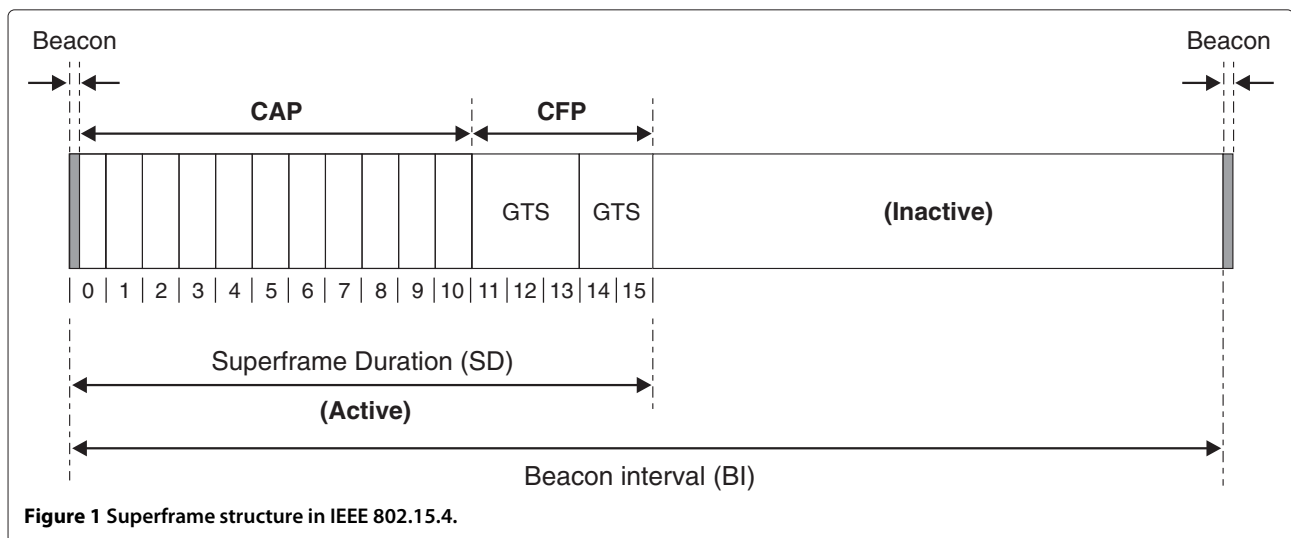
Beacon

Beacon

CAP

CFP

GTS

GTS

(Inactive)

0 | 1 | 2 | 3 | 4 | 5 | 6 | 7 | 8 | 9 | 10 | 11 | 12 | 13 | 14 | 15

Superframe Duration (SD)

(Active)

Beacon interval (BI)

Figure 1 Superframe structure in IEEE 802.15.4.